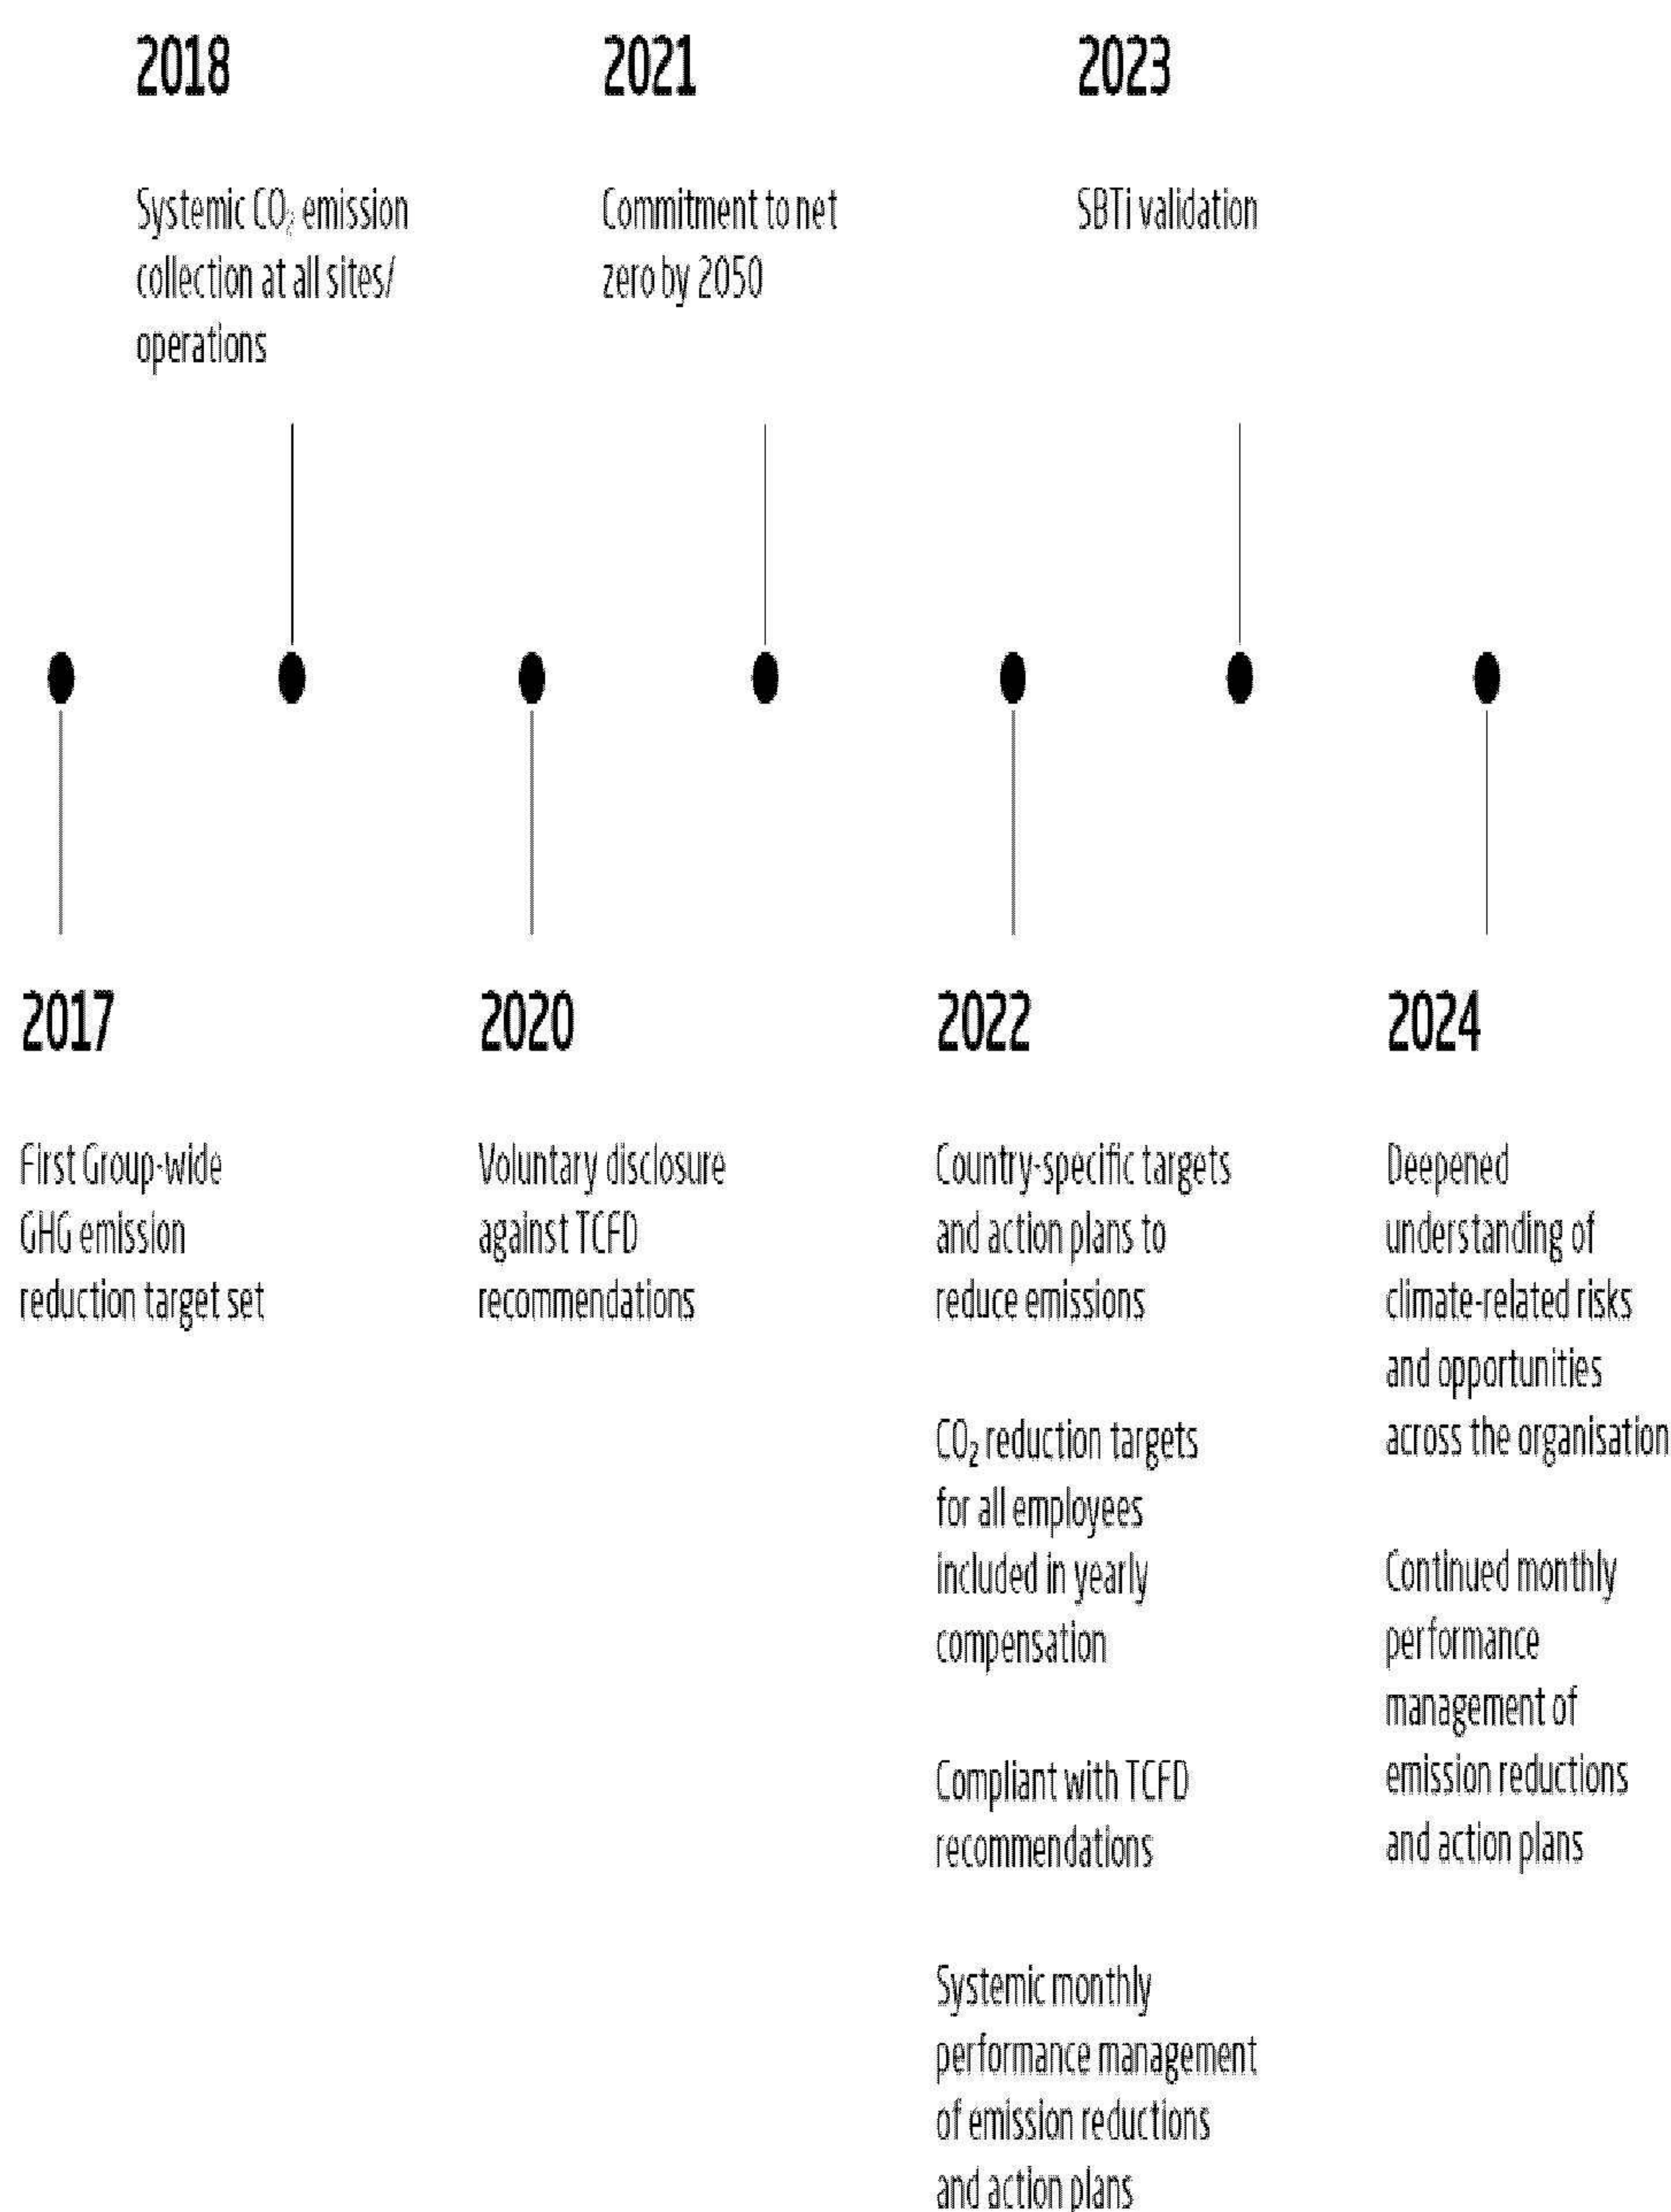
2018

Systemic $CO_2$ emission collection at all sites/ operations

2021

Commitment to net zero by 2050

2023

SBTi validation

2017

First Group-wide GHG emission reduction target set

2020

Voluntary disclosure against TCFD recommendations

2022

Country-specific targets and action plans to reduce emissions

$CO_2$ reduction targets for all employees included in yearly compensation

Compliant with TCFD recommendations

Systemic monthly performance management of emission reductions and action plans

2024

Deepened understanding of climate-related risks and opportunities across the organisation

Continued monthly performance management of emission reductions and action plans